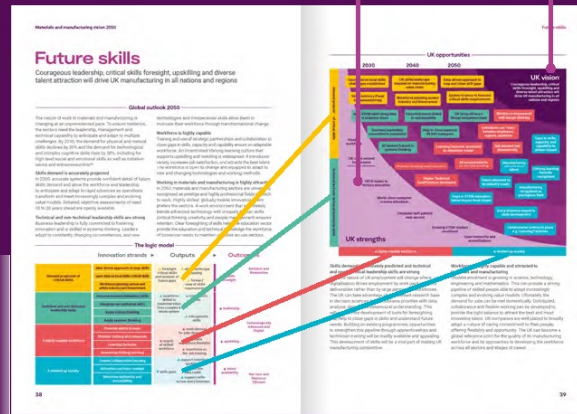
Materials and manufacturing vision 2050

Future skills

Future skills

Courageous leadership, critical skills foresight, upskilling and diverse talent attraction will drive UK manufacturing in all nations and regions

Global outlook 2050

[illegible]

Skills demand is accurately projected

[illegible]

Technical and non-technical leadership skills are strong

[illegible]

Workforce is highly capable

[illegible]

Working in materials and manufacturing is highly attractive

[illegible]

The logic model

Innovation strands

Outputs

Outcomes

UK opportunities

2030

2040

2050

UK vision

Courageous leadership, critical skills foresight, upskilling and diverse talent attraction will drive UK manufacturing in all nations and regions

UK strengths

Skills demand is accurately predicted and technical and non-technical leadership skills are strong

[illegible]

Workforce is highly capable and attracted to materials and manufacturing

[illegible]

38

39